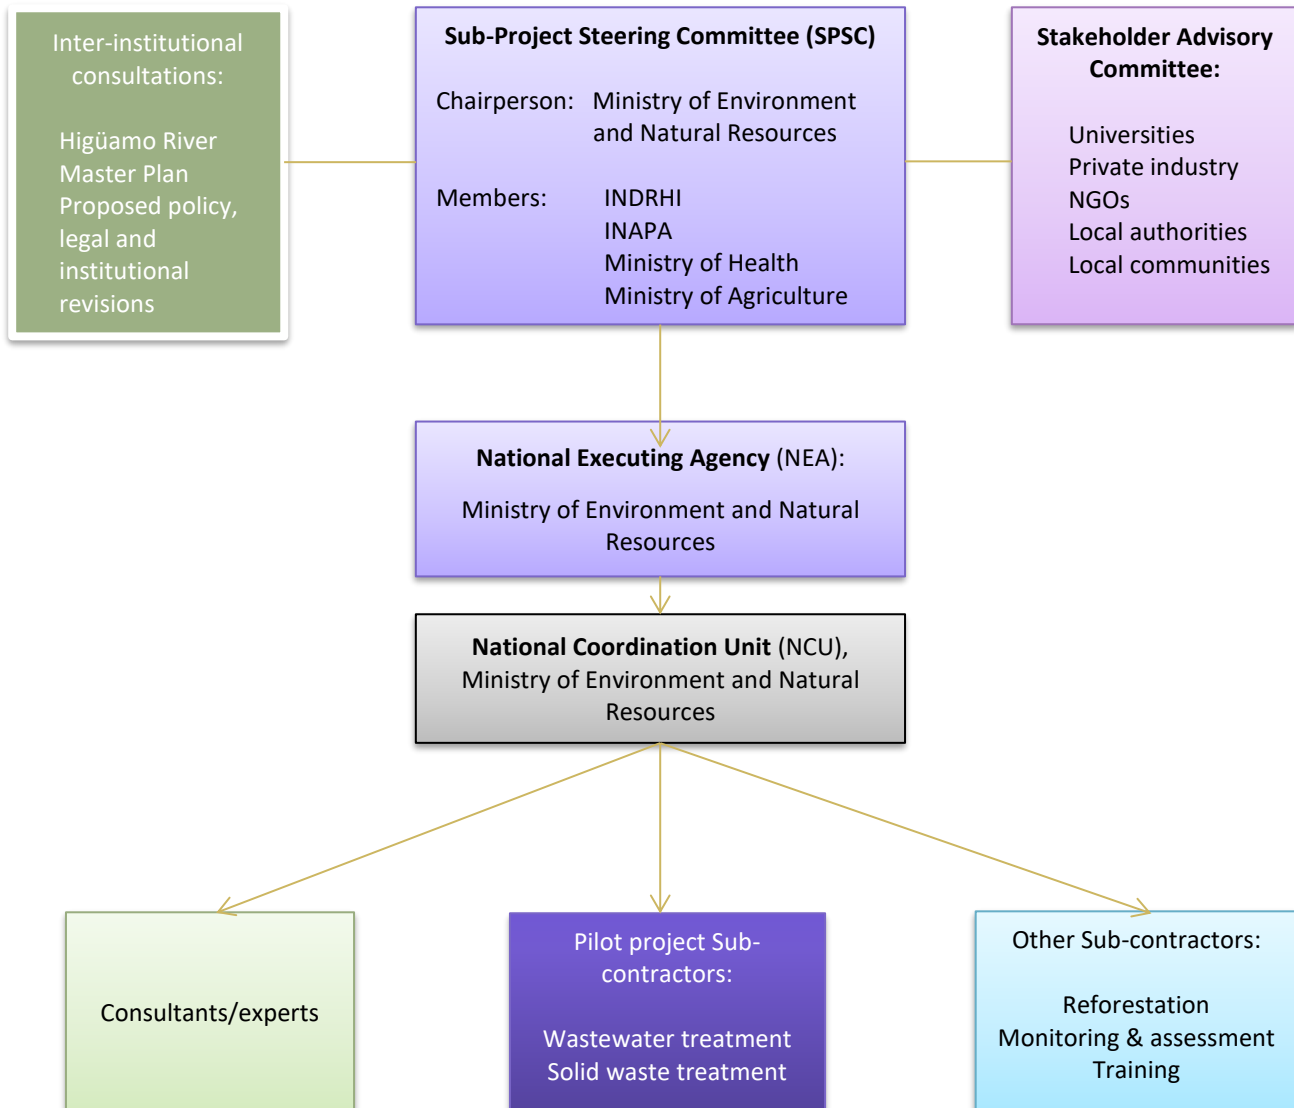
Inter-institutional consultations:

Higüamo River Master Plan
Proposed policy, legal and institutional revisions

Sub-Project Steering Committee (SPSC)

Chairperson: Ministry of Environment and Natural Resources

Members: INDRHI
INAPA
Ministry of Health
Ministry of Agriculture

Stakeholder Advisory Committee:

Universities
Private industry
NGOs
Local authorities
Local communities

National Executing Agency (NEA):

Ministry of Environment and Natural Resources

National Coordination Unit (NCU), Ministry of Environment and Natural Resources

Consultants/experts

Pilot project Sub-contractors:

Wastewater treatment
Solid waste treatment

Other Sub-contractors:

Reforestation
Monitoring & assessment
Training